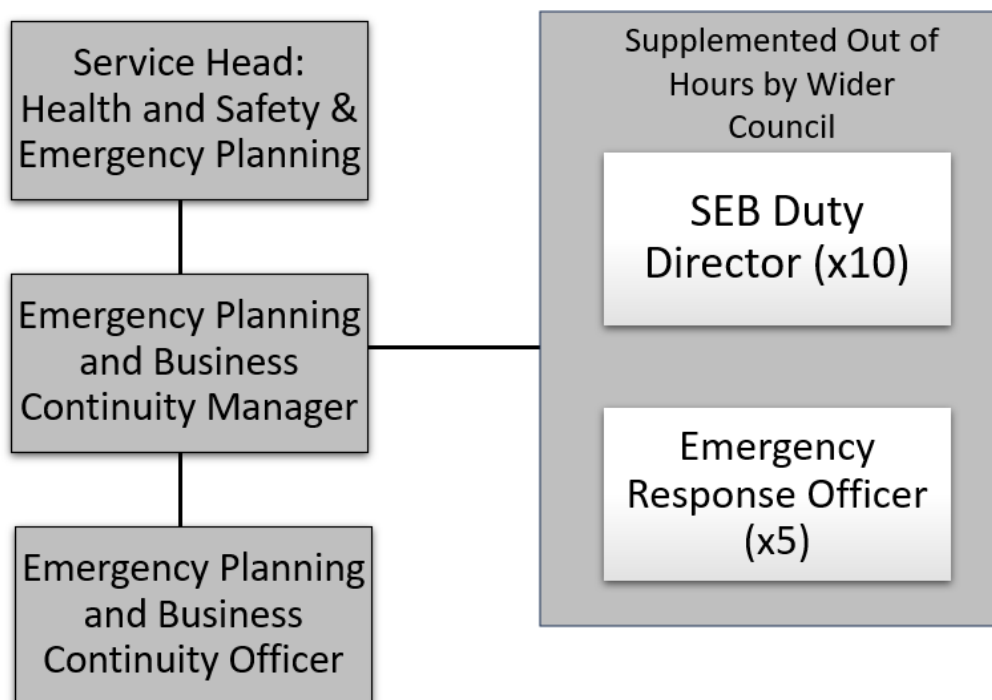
Service Head: Health and Safety & Emergency Planning

Emergency Planning and Business Continuity Manager

Emergency Planning and Business Continuity Officer

Supplemented Out of Hours by Wider Council

SEB Duty Director (x10)

Emergency Response Officer (x5)